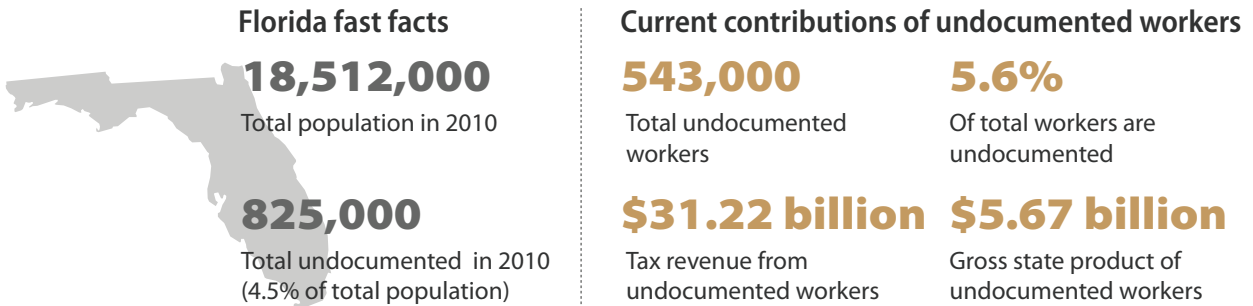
Florida fast facts

18,512,000
Total population in 2010

825,000
Total undocumented in 2010 (4.5% of total population)

Current contributions of undocumented workers

543,000
Total undocumented workers

5.6%
Of total workers are undocumented

$31.22 billion
Tax revenue from undocumented workers

$5.67 billion
Gross state product of undocumented workers